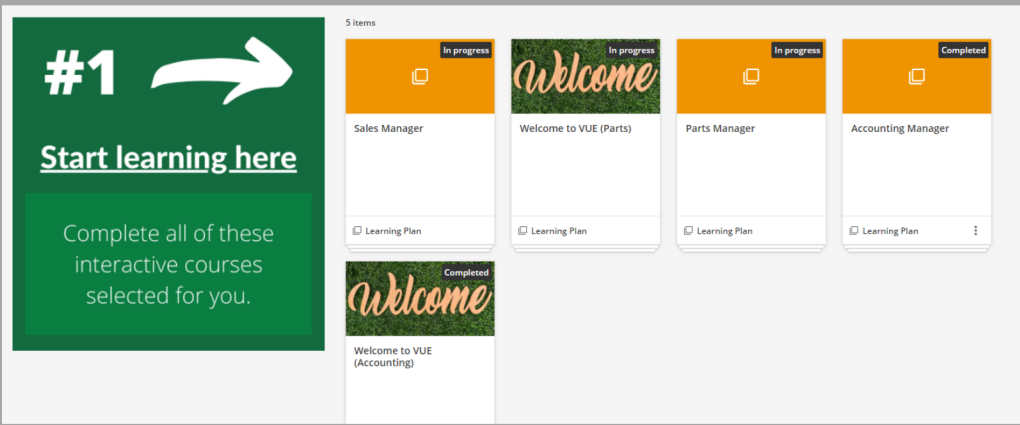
#1

Start learning here

Complete all of these interactive courses selected for you.

5 items

In progress

Sales Manager

Learning Plan

Welcome

In progress

Welcome to VUE (Parts)

Learning Plan

In progress

Parts Manager

Learning Plan

Completed

Accounting Manager

Learning Plan

Welcome

Completed

Welcome to VUE (Accounting)